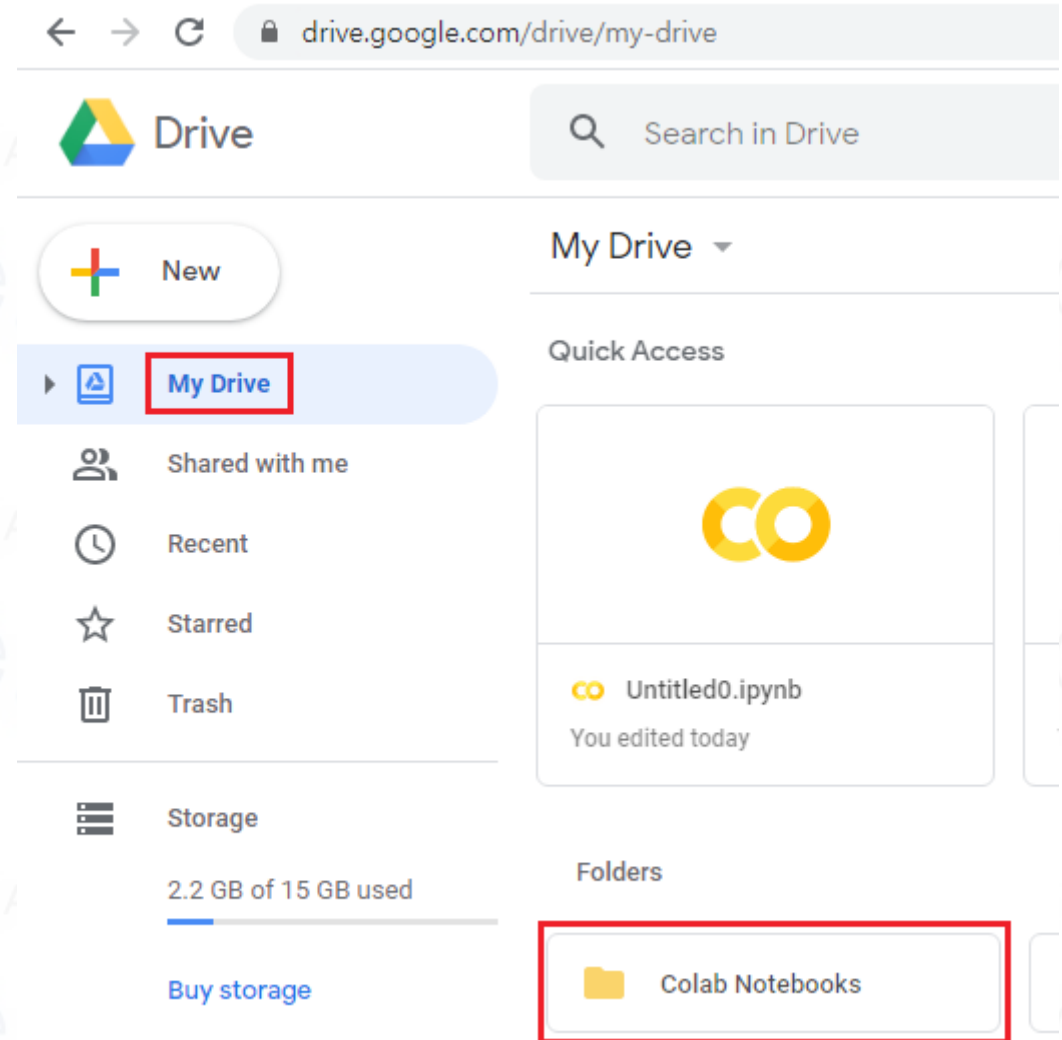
drive.google.com/drive/my-drive

Drive

Search in Drive

New

My Drive

Shared with me

Recent

Starred

Trash

Storage

2.2 GB of 15 GB used

Buy storage

My Drive

Quick Access

CO

CO Untitled0.ipynb

You edited today

Folders

Colab Notebooks